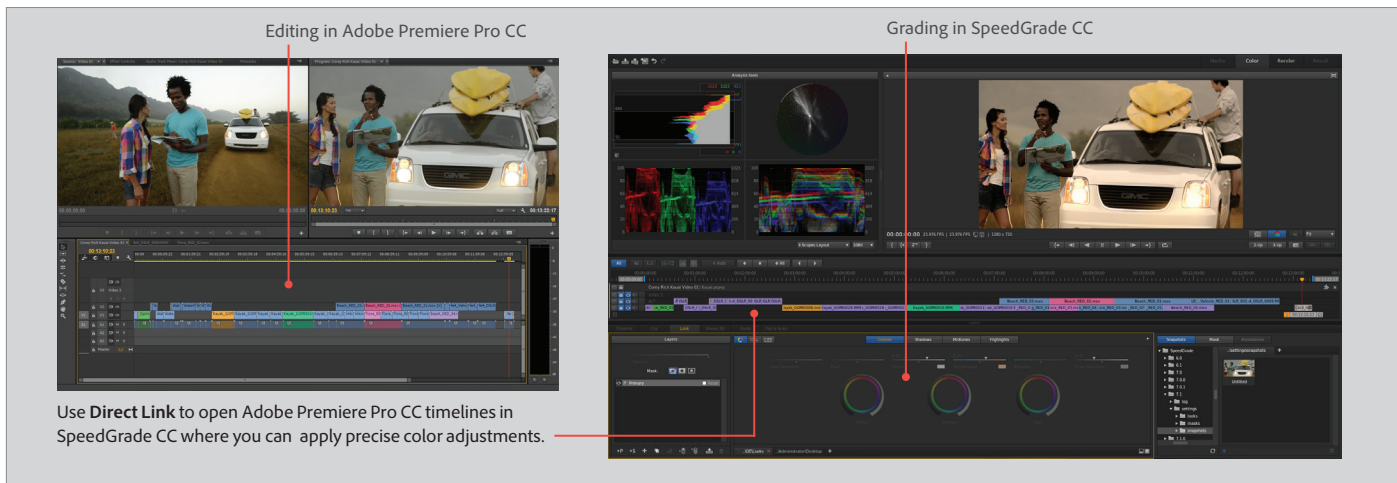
Editing in Adobe Premiere Pro CC

Grading in SpeedGrade CC

Use **Direct Link** to open Adobe Premiere Pro CC timelines in SpeedGrade CC where you can apply precise color adjustments.

00:13:10:23

00:13:22:17

Color

Render

Layers

Snapshots

Overall

Shadows

Midtones

Highlights

Primary